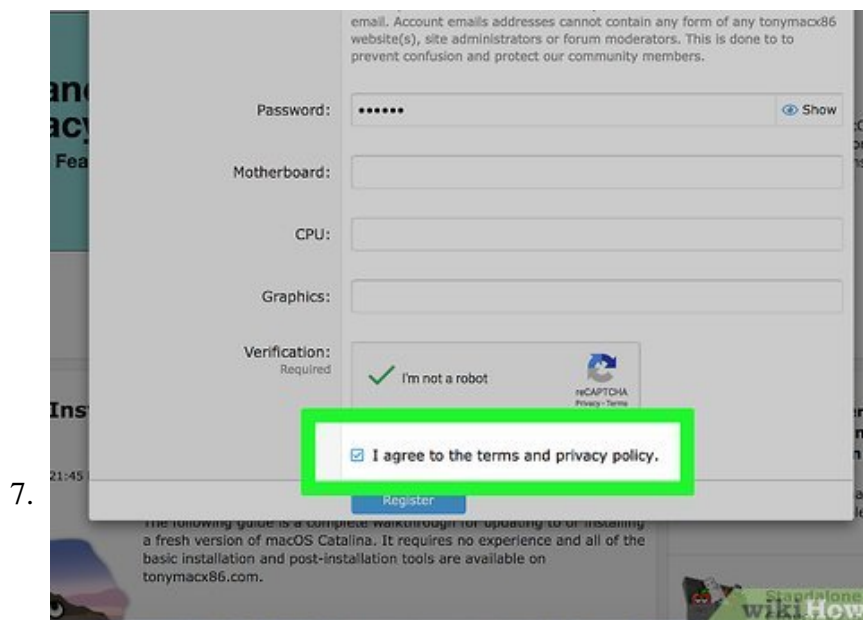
email. Account emails addresses cannot contain any form of any tonymacx86 website(s), site administrators or forum moderators. This is done to prevent confusion and protect our community members.

anc
acy
Fea

Password: •••••• Show

Motherboard:

CPU:

Graphics:

Verification:
Required

I'm not a robot

reCAPTCHA
Privacy - Terms

Ins

21:45

☑ I agree to the terms and privacy policy.

7.

Register

The following guide is a complete walkthrough for updating to or installing a fresh version of macOS Catalina. It requires no experience and all of the basic installation and post-installation tools are available on tonymacx86.com.

Standalone

wikiHow